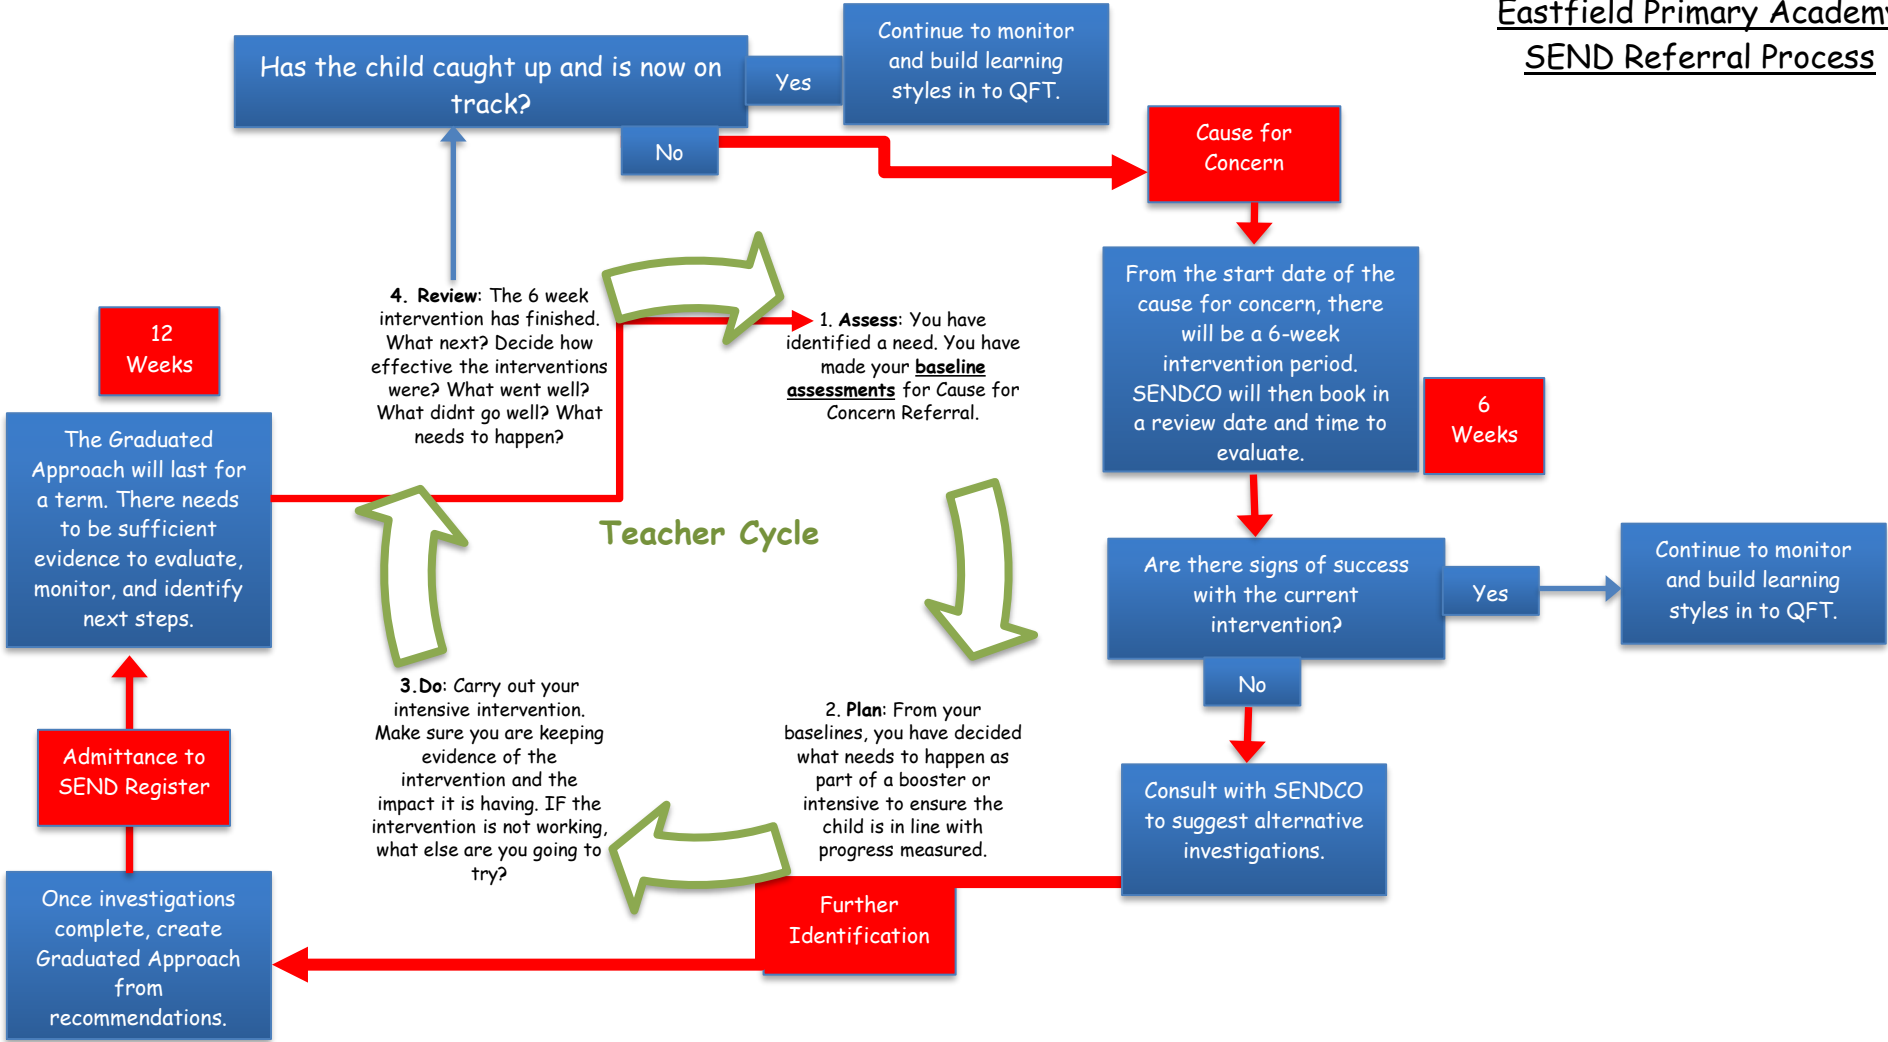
Eastfield Primary Academ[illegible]
SEND Referral Process

Has the child caught up and is now on track?

Yes

Continue to monitor and build learning styles in to QFT.

No

Cause for Concern

From the start date of the cause for concern, there will be a 6-week intervention period. SENDCO will then book in a review date and time to evaluate.

6 Weeks

Are there signs of success with the current intervention?

Yes

Continue to monitor and build learning styles in to QFT.

No

Consult with SENDCO to suggest alternative investigations.

Further Identification

Once investigations complete, create Graduated Approach from recommendations.

Admittance to SEND Register

The Graduated Approach will last for a term. There needs to be sufficient evidence to evaluate, monitor, and identify next steps.

12 Weeks

Teacher Cycle

1. **Assess**: You have identified a need. You have made your **baseline assessments** for Cause for Concern Referral.

2. **Plan**: From your baselines, you have decided what needs to happen as part of a booster or intensive to ensure the child is in line with progress measured.

3.**Do**: Carry out your intensive intervention. Make sure you are keeping evidence of the intervention and the impact it is having. IF the intervention is not working, what else are you going to try?

4. **Review**: The 6 week intervention has finished. What next? Decide how effective the interventions were? What went well? What didnt go well? What needs to happen?